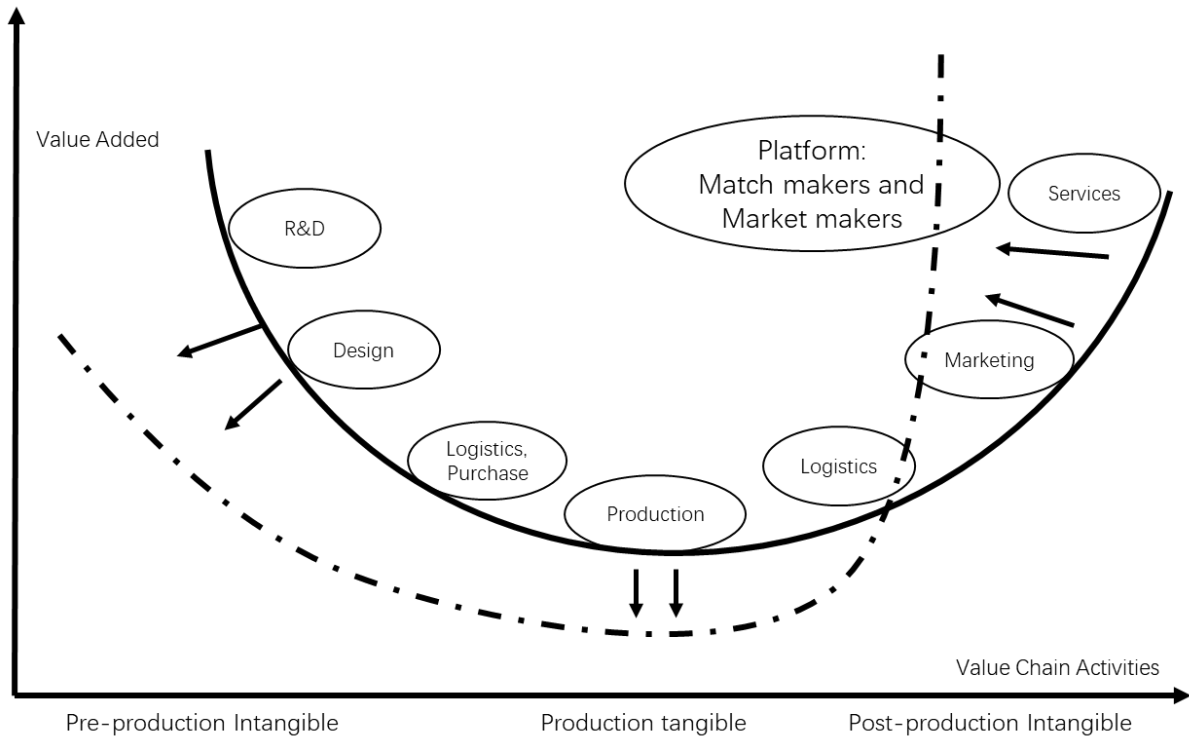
Value Added

Platform:
Match makers and
Market makers

Services

R&D

Design

Marketing

Logistics, Purchase

Logistics

Production

Value Chain Activities

Pre-production Intangible

Production tangible

Post-production Intangible